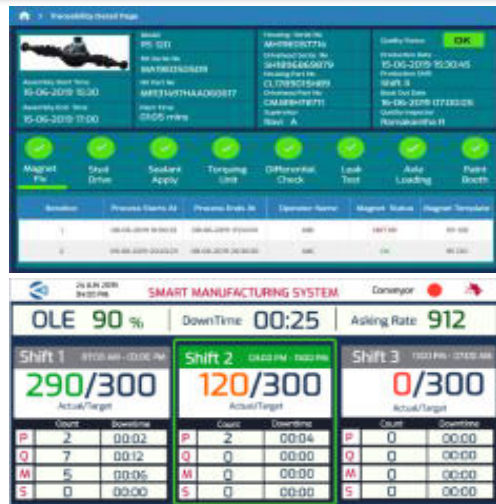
Traceability Detail Page

Model
PS 120

Housing Serial No
MH098057714

Quality Status
OK

Assembly Start Time
15-06-2019 15:30

Assembly End Time
15-06-2019 17:00

Production Date
15-06-2019 15:30:45

Production Shift
Shift 3

Boot Out Date
16-06-2019 07:00:05

Quality Inspector
Ramakantha R

Cycle Time
01:05 mins

Supervisor
Ravi A

Magnet Fix

Stud Drive

Sealant Apply

Torquing Unit

Differential Check

Leak Test

Axle Loading

Paint Booth

| Iteration | Process Starts At | Process Ends At | Operator Name | Magnet Status | Magnet Template |
|---|---|---|---|---|---|
| 1 | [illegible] | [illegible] | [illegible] | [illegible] | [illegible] |
| 2 | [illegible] | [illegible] | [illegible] | OK | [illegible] |

24 JUN 2019
04:03 PM

SMART MANUFACTURING SYSTEM

Conveyor

OLE 90 %

DownTime 00:25

Asking Rate 912

Shift 1 07:00 AM - 03:00 PM

290/300
Actual/Target

| | Count | Downtime |
|---|---|---|
| P | 2 | 00:02 |
| Q | 7 | 00:12 |
| M | 5 | 00:06 |
| S | 0 | 00:00 |

Shift 2 03:00 PM - 11:00 PM

120/300
Actual/Target

| | Count | Downtime |
|---|---|---|
| P | 2 | 00:04 |
| Q | 0 | 00:00 |
| M | 0 | 00:00 |
| S | 0 | 00:00 |

Shift 3 11:00 PM - 07:00 AM

0/300
Actual/Target

| | Count | Downtime |
|---|---|---|
| P | 0 | 00:00 |
| Q | 0 | 00:00 |
| M | 0 | 00:00 |
| S | 0 | 00:00 |